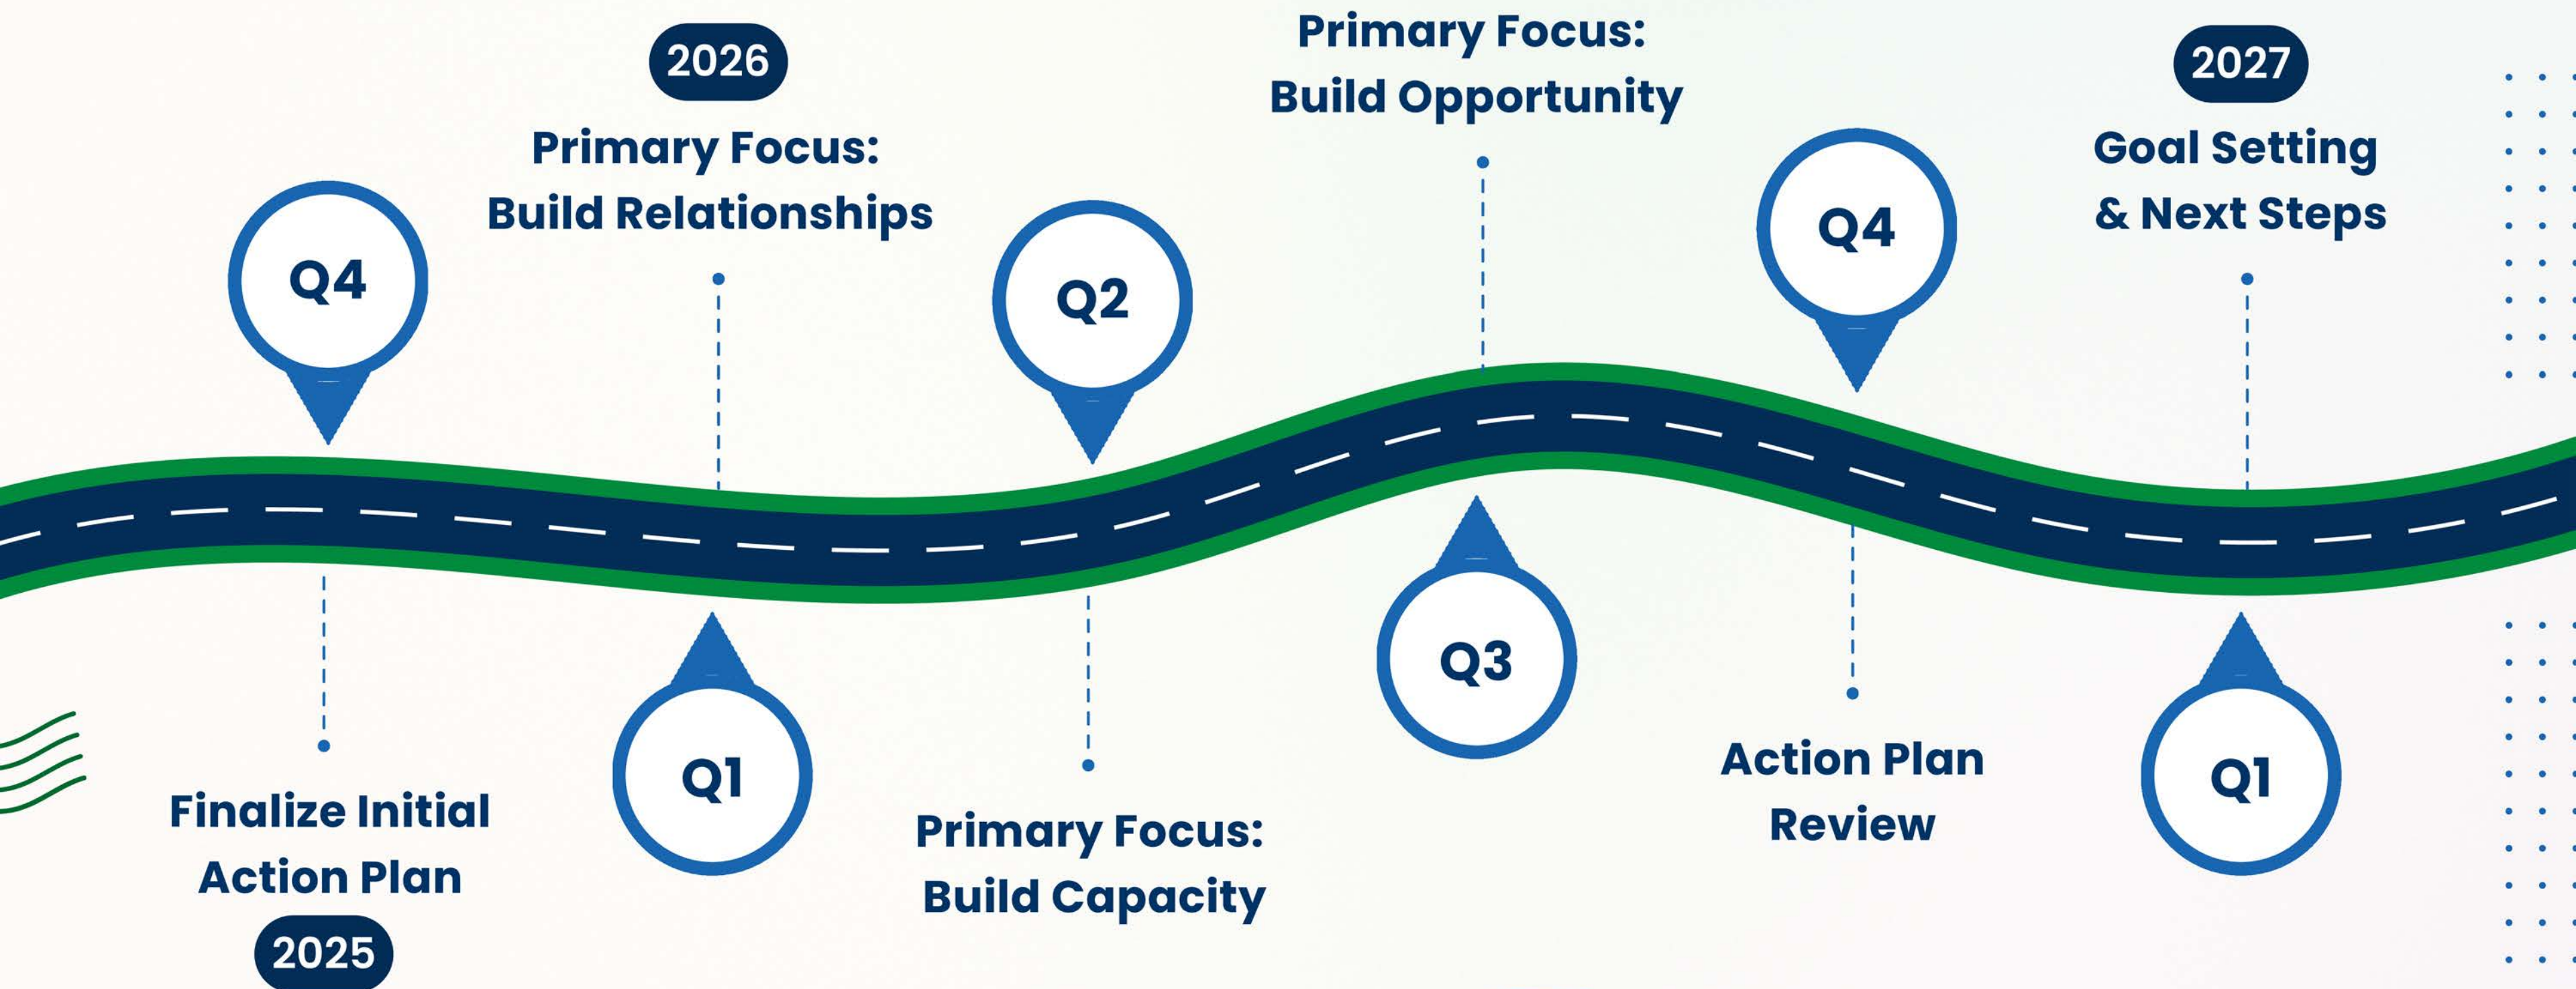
Q4

Finalize Initial Action Plan

2025

2026

Primary Focus: Build Relationships

Q1

Q2

Primary Focus: Build Capacity

Primary Focus: Build Opportunity

Q3

Q4

Action Plan Review

2027

Goal Setting & Next Steps

Q1